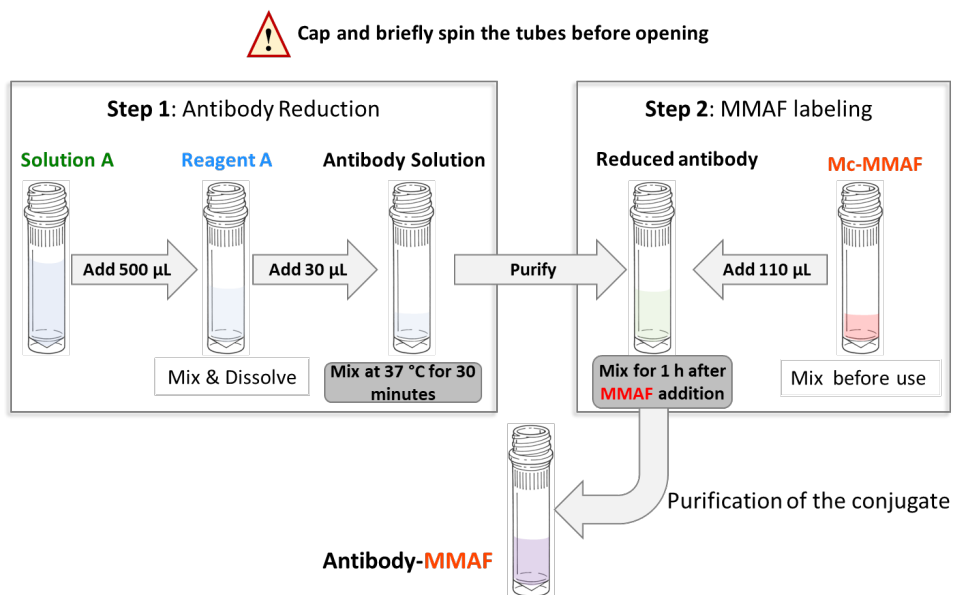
Cap and briefly spin the tubes before opening

Step 1: Antibody Reduction

Solution A

Add 500 µL

Reagent A

Add 30 µL

Antibody Solution

Mix & Dissolve

Mix at 37 °C for 30 minutes

Purify

Step 2: MMAF labeling

Reduced antibody

Mc-MMAF

Add 110 µL

Mix for 1 h after MMAF addition

Mix before use

Purification of the conjugate

Antibody-MMAF